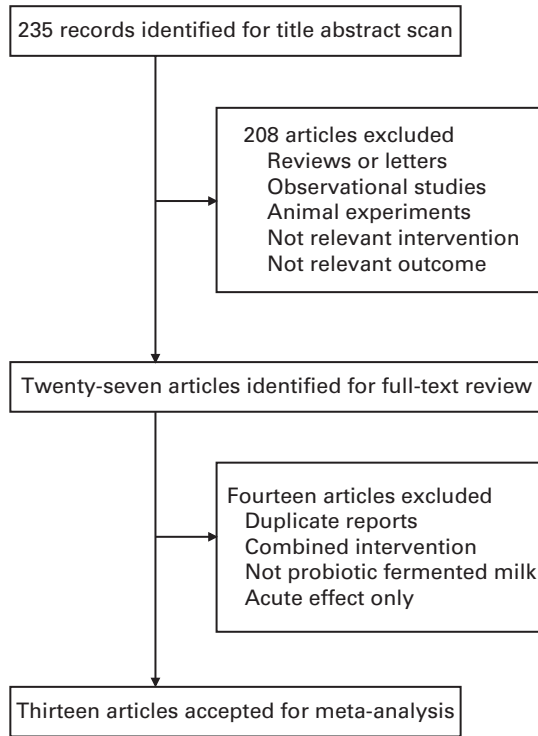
235 records identified for title abstract scan

208 articles excluded
Reviews or letters
Observational studies
Animal experiments
Not relevant intervention
Not relevant outcome

Twenty-seven articles identified for full-text review

Fourteen articles excluded
Duplicate reports
Combined intervention
Not probiotic fermented milk
Acute effect only

Thirteen articles accepted for meta-analysis